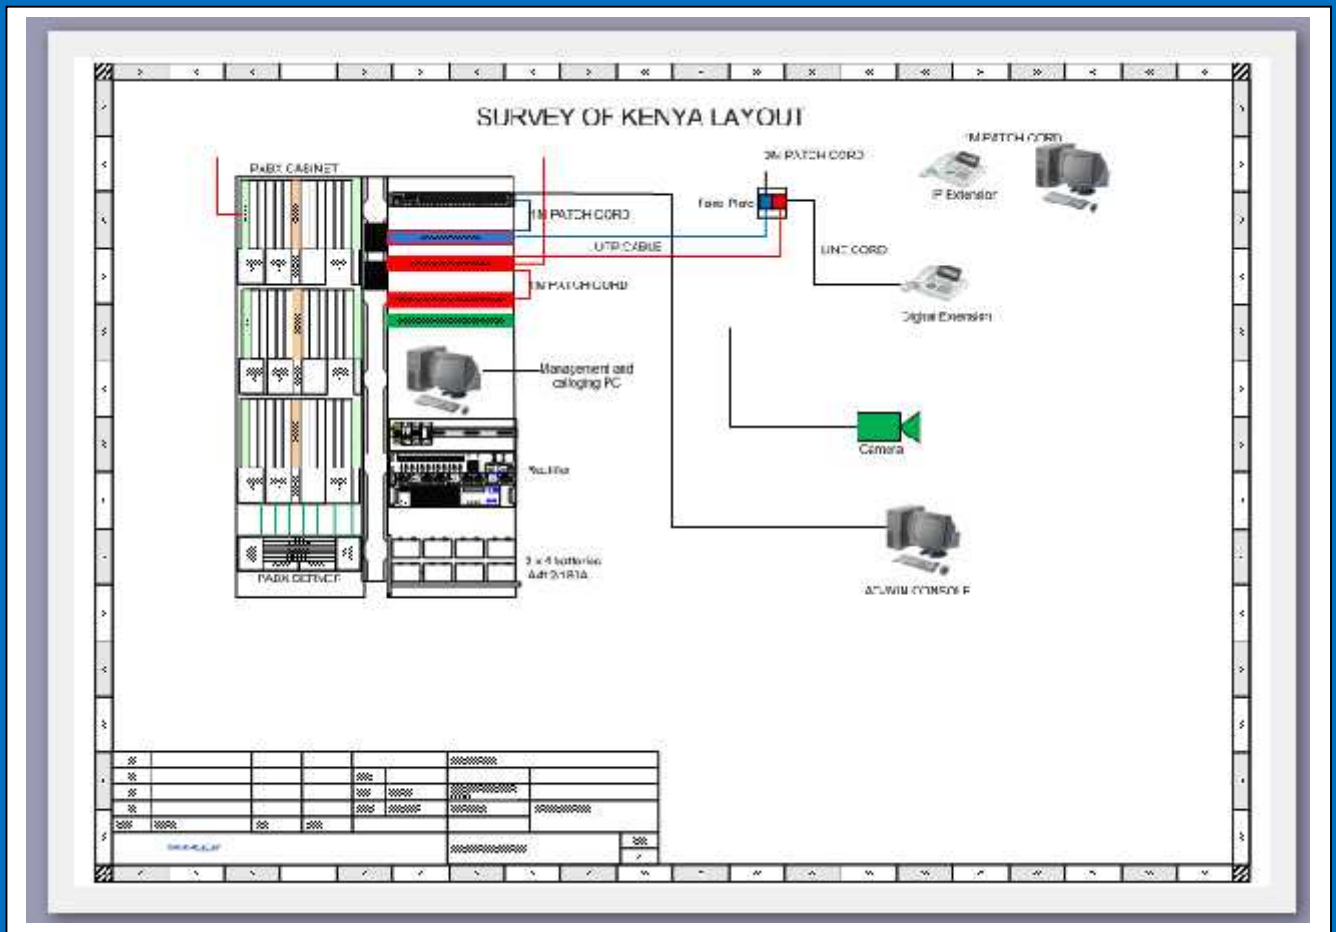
SURVEY OF KENYA LAYOUT

PABX CABINET

1M PATCH CORD

UTP CABLE

1M PATCH CORD

3M PATCH CORD

Face Plate

1M PATCH CORD

IP Extension

LINE CORD

Digital Extension

Management and callogging PC

Rectifier

Camera

2 x 4 batteries 4x12/1BIA

PABX SERVER

ADMIN CONSOLE